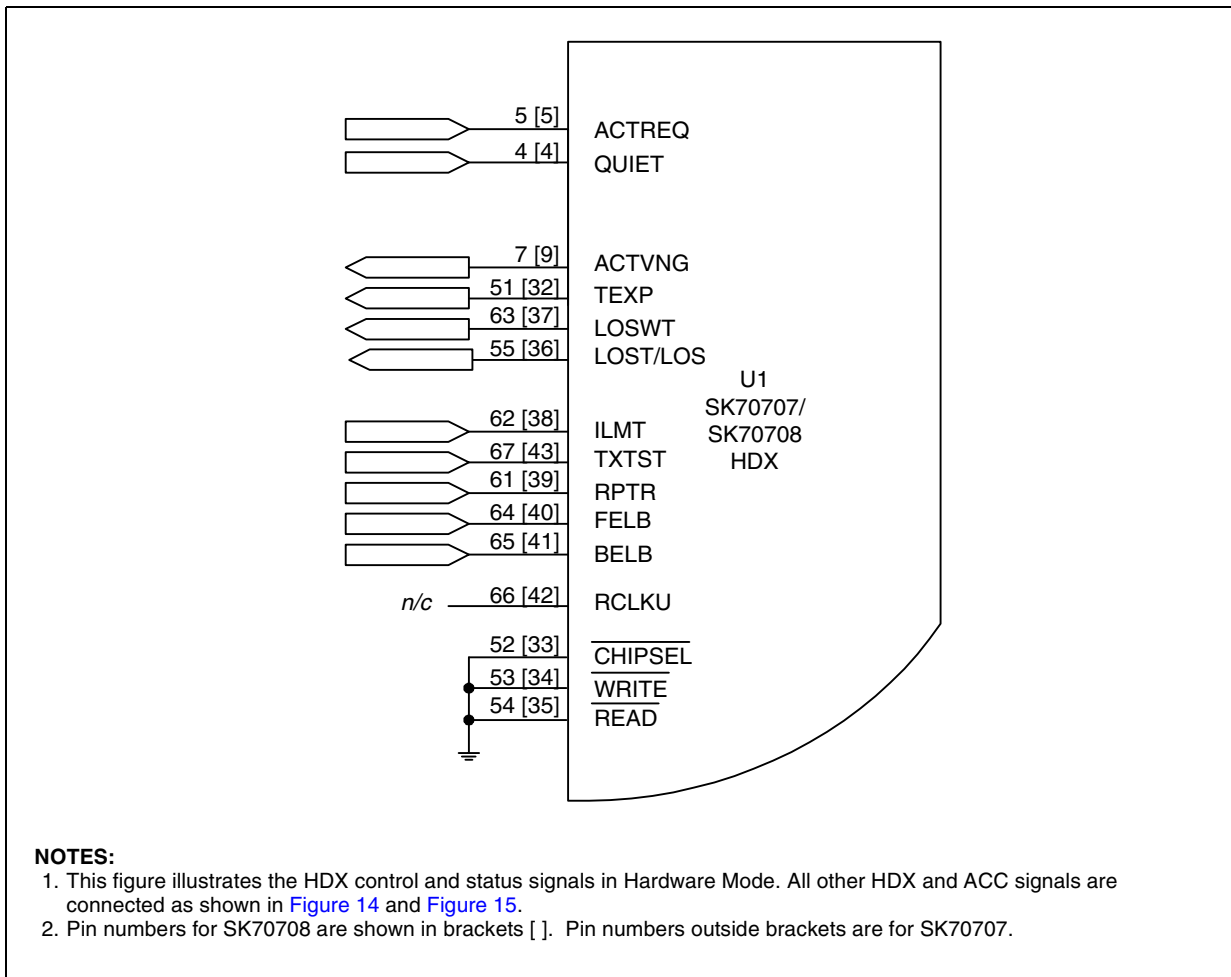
5 [5] ACTREQ
4 [4] QUIET

7 [9] ACTVNG
51 [32] TEXP
63 [37] LOSWT
55 [36] LOST/LOS

U1
SK70707/
SK70708
HDX

62 [38] ILMT
67 [43] TXTST
61 [39] RPTR
64 [40] FELB
65 [41] BELB

n/c 66 [42] RCLKU

52 [33] $\overline{\text{CHIPSEL}}$
53 [34] $\overline{\text{WRITE}}$
54 [35] $\overline{\text{READ}}$

NOTES:
1. This figure illustrates the HDX control and status signals in Hardware Mode. All other HDX and ACC signals are connected as shown in Figure 14 and Figure 15.
2. Pin numbers for SK70708 are shown in brackets [ ]. Pin numbers outside brackets are for SK70707.